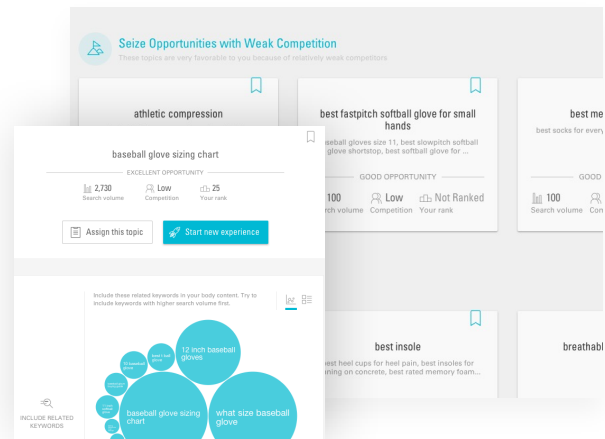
Seize Opportunities with Weak Competition

These topics are very favorable to you because of relatively weak competitors

athletic compression

best fastpitch softball glove for small hands

eball glove size 11, best slowpitch softball glove shortstop, best softball glove for ...

GOOD OPPORTUNITY

100 rch volume

Low Competition

Not Ranked Your rank

best me

best socks for every

100 Search volume

Co

baseball glove sizing chart

EXCELLENT OPPORTUNITY

2,730 Search volume

Low Competition

25 Your rank

Assign this topic

Start new experience

Include these related keywords in your body content. Try to include keywords with higher search volume first.

INCLUDE RELATED KEYWORDS

12 inch baseball gloves

baseball glove sizing chart

what size baseball glove

best insole

est heel cups for heel pain, best insoles for nning on concrete, best rated memory foam...

breathabl